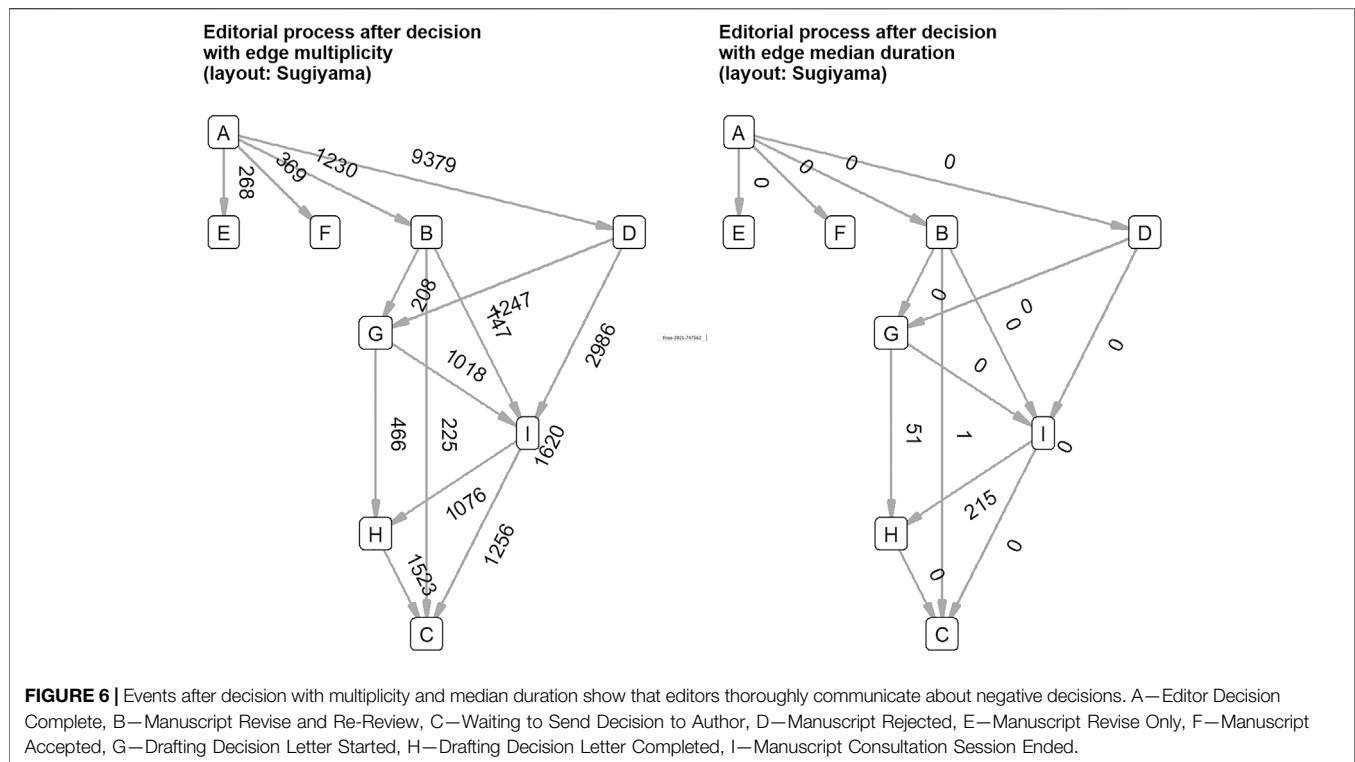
Editorial process after decision with edge multiplicity (layout: Sugiyama)

A
268
369
1230
9379
E
F
B
D
208
1247
147
2986
G
1018
466
225
I
1620
1076
H
1256
1523
C

Editorial process after decision with edge median duration (layout: Sugiyama)

A
0
0
0
0
E
F
B
D
0
0
0
0
G
0
51
1
I
0
215
H
0
0
C

Erase-2021-747562

FIGURE 6 | Events after decision with multiplicity and median duration show that editors thoroughly communicate about negative decisions. A—Editor Decision Complete, B—Manuscript Revise and Re-Review, C—Waiting to Send Decision to Author, D—Manuscript Rejected, E—Manuscript Revise Only, F—Manuscript Accepted, G—Drafting Decision Letter Started, H—Drafting Decision Letter Completed, I—Manuscript Consultation Session Ended.